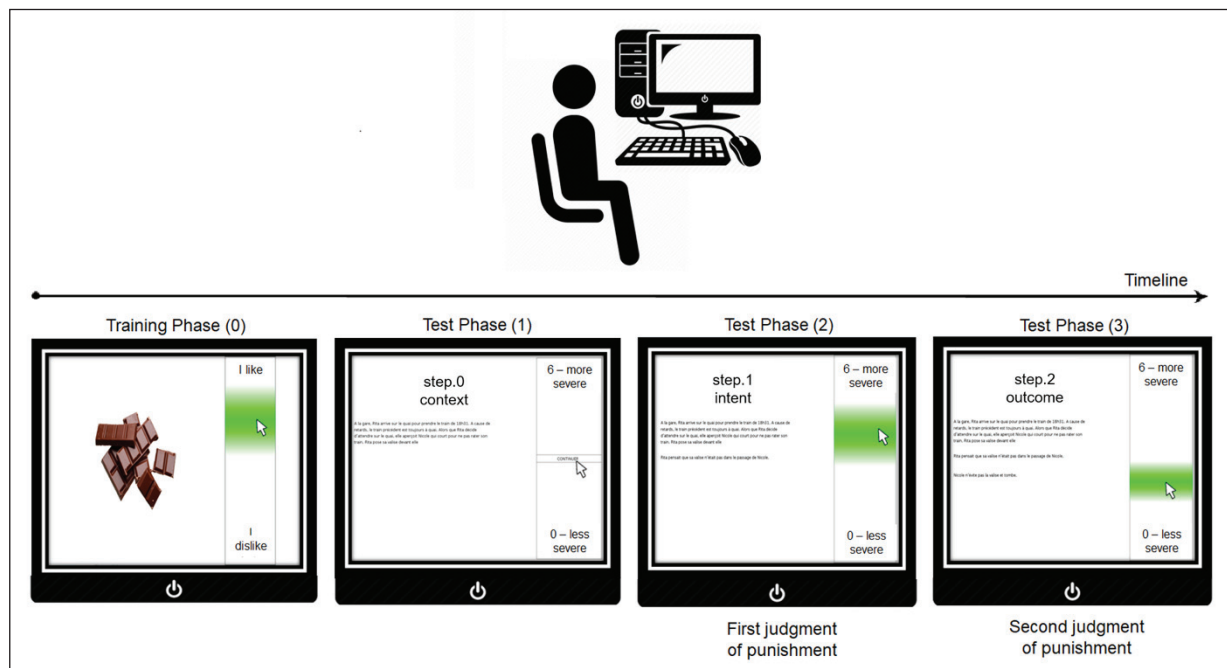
Timeline

Training Phase (0)

I like

I dislike

Test Phase (1)

step.0 context

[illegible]

6 – more severe

continue

0 – less severe

Test Phase (2)

step.1 intent

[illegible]

6 – more severe

0 – less severe

First judgment of punishment

Test Phase (3)

step.2 outcome

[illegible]

6 – more severe

0 – less severe

Second judgment of punishment